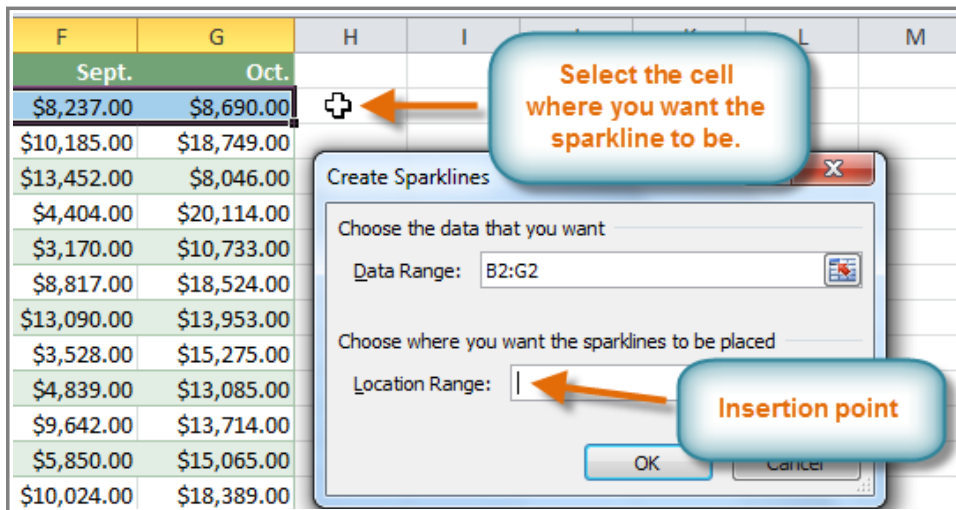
| F | G | H | I | L | M |
|---|---|---|---|---|---|
| Sept. | Oct. | | | | |
| \$8,237.00 | \$8,690.00 | | | | |
| \$10,185.00 | \$18,749.00 | | | | |
| \$13,452.00 | \$8,046.00 | | | | |
| \$4,404.00 | \$20,114.00 | | | | |
| \$3,170.00 | \$10,733.00 | | | | |
| \$8,817.00 | \$18,524.00 | | | | |
| \$13,090.00 | \$13,953.00 | | | | |
| \$3,528.00 | \$15,275.00 | | | | |
| \$4,839.00 | \$13,085.00 | | | | |
| \$9,642.00 | \$13,714.00 | | | | |
| \$5,850.00 | \$15,065.00 | | | | |
| \$10,024.00 | \$18,389.00 | | | | |

Select the cell where you want the sparkline to be.

Create Sparklines

Choose the data that you want

Data Range: B2:G2

Choose where you want the sparklines to be placed

Location Range:

Insertion point

OK

Cancel